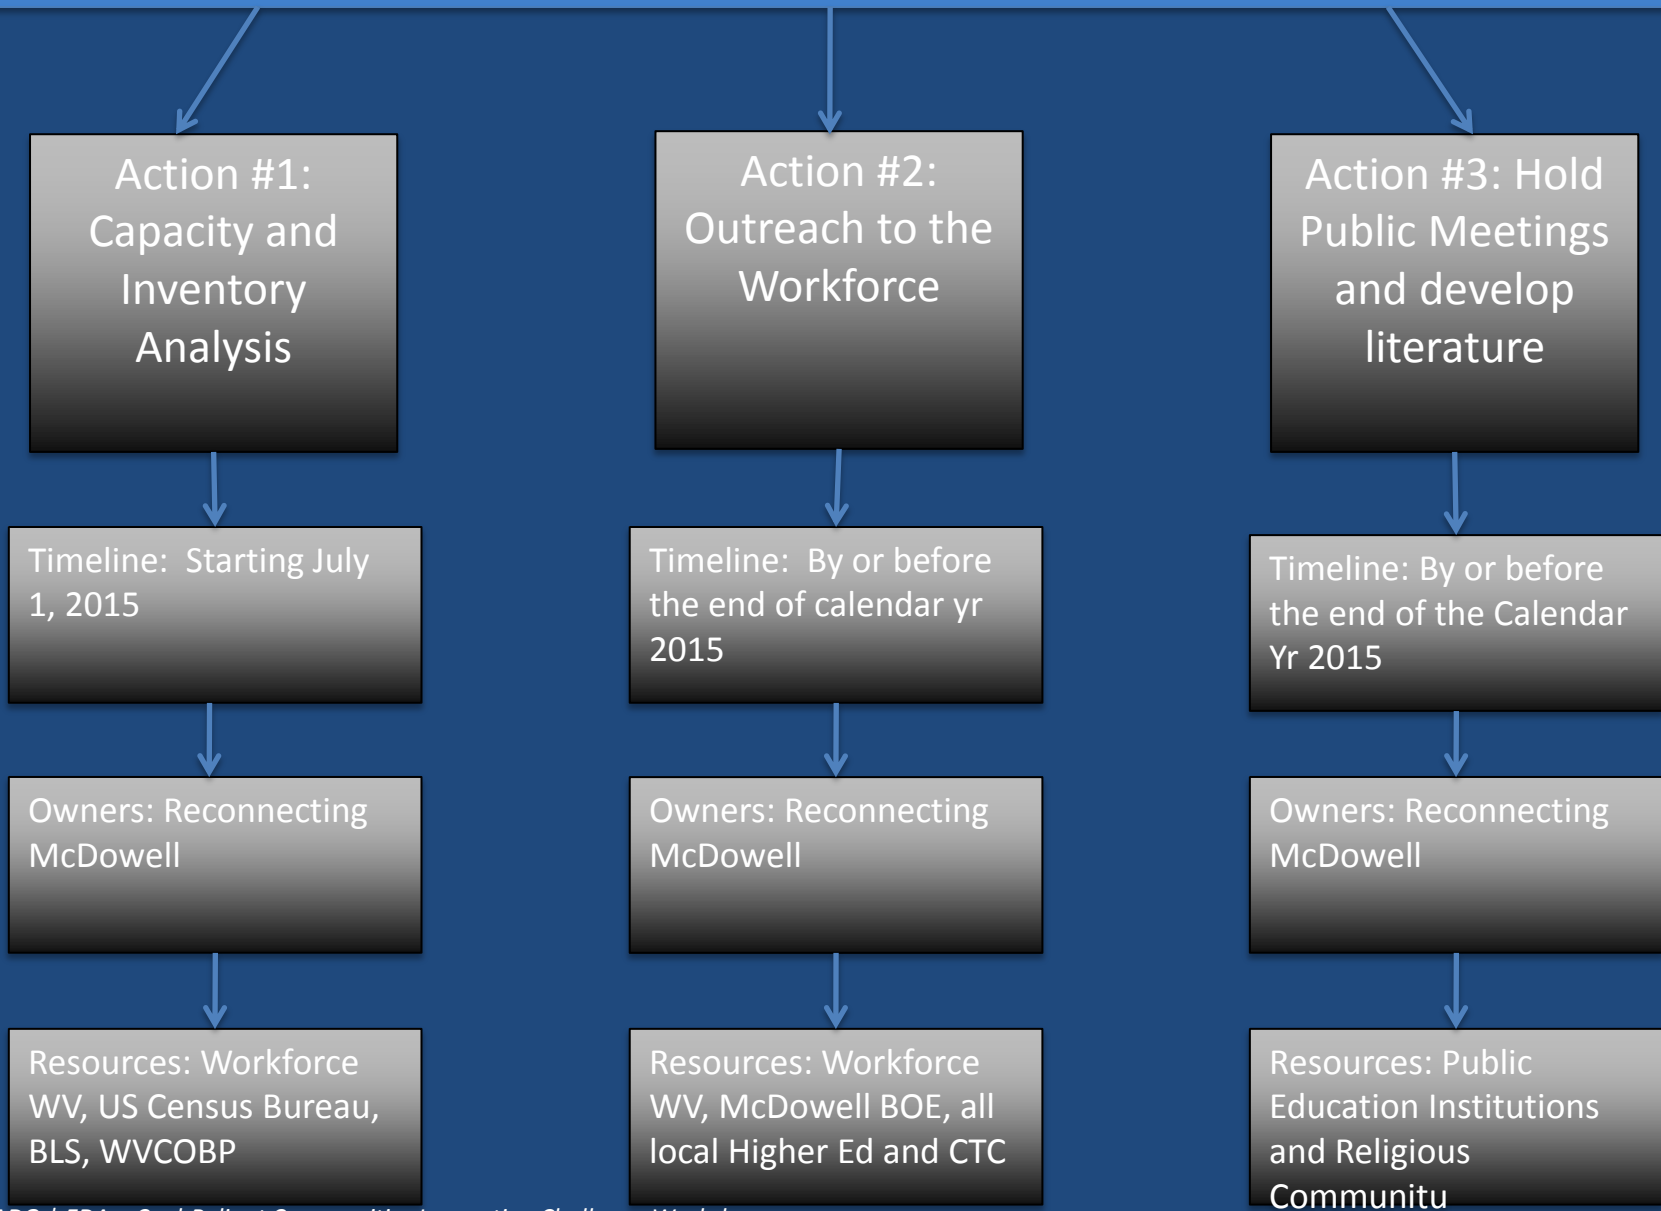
Action #1: Capacity and Inventory Analysis

Action #2: Outreach to the Workforce

Action #3: Hold Public Meetings and develop literature

Timeline: Starting July 1, 2015

Timeline: By or before the end of calendar yr 2015

Timeline: By or before the end of the Calendar Yr 2015

Owners: Reconnecting McDowell

Owners: Reconnecting McDowell

Owners: Reconnecting McDowell

Resources: Workforce WV, US Census Bureau, BLS, WVCOBP

Resources: Workforce WV, McDowell BOE, all local Higher Ed and CTC

Resources: Public Education Institutions and Religious Communitu

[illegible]